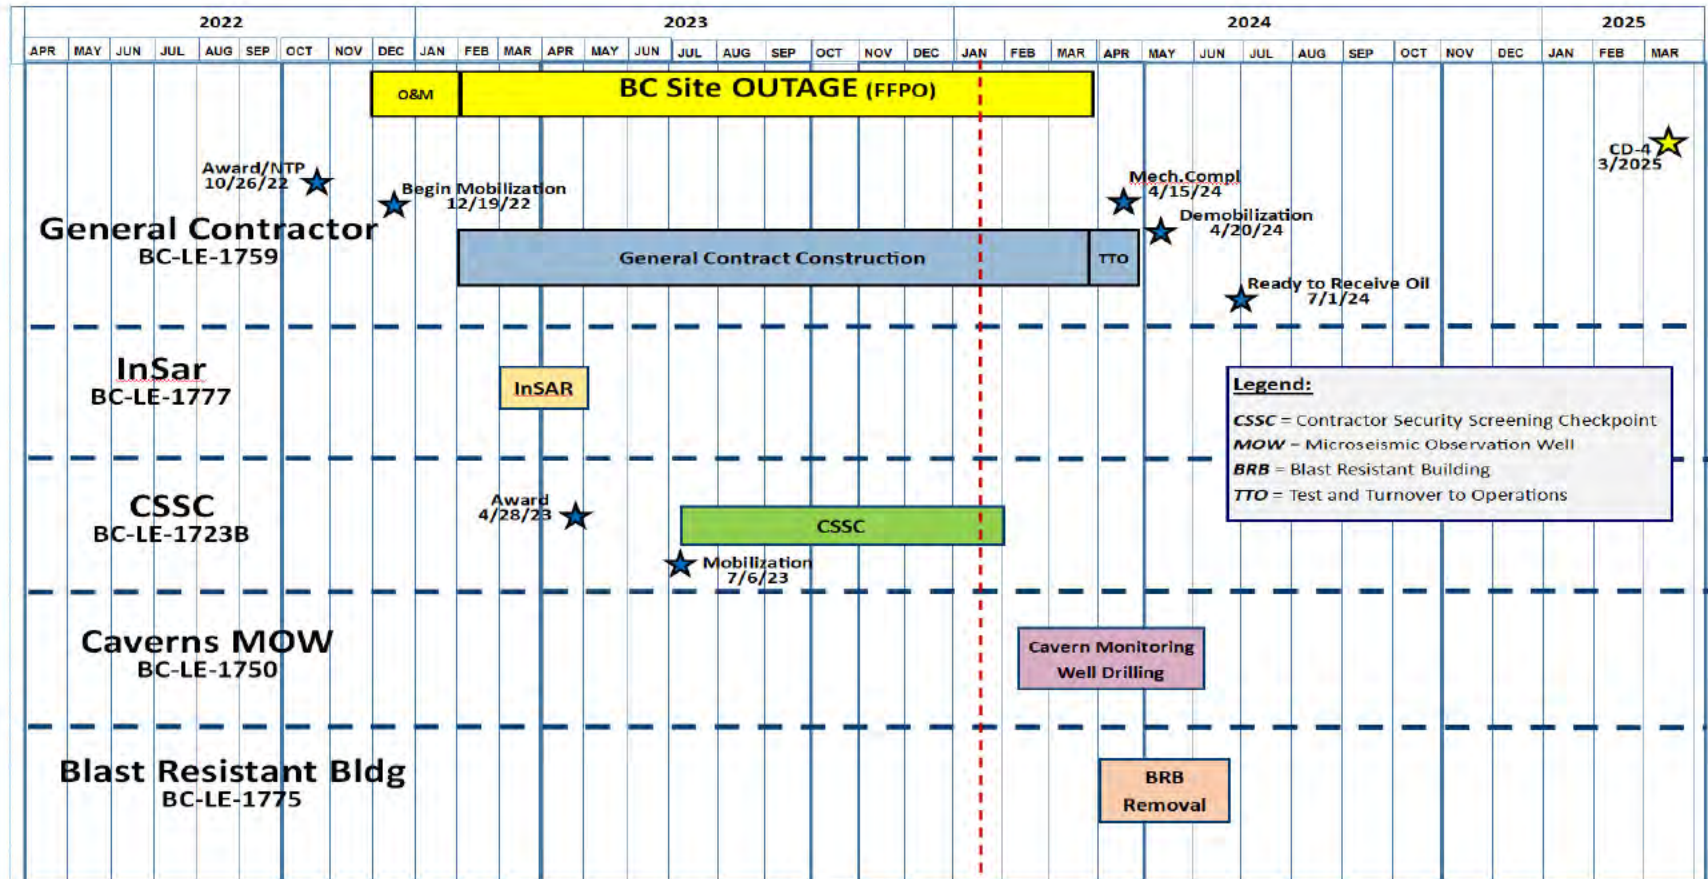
| 2022 | | | | | | | | | 2023 | | | | | | | | | | | | | 2024 | | | | | | | | | | | | | 2025 | | |
|---|---|---|---|---|---|---|---|---|---|---|---|---|---|---|---|---|---|---|---|---|---|---|---|---|---|---|---|---|---|---|---|---|---|---|---|
| APR | MAY | JUN | JUL | AUG | SEP | OCT | NOV | DEC | JAN | FEB | MAR | APR | MAY | JUN | JUL | AUG | SEP | OCT | NOV | DEC | JAN | FEB | MAR | APR | MAY | JUN | JUL | AUG | SEP | OCT | NOV | DEC | JAN | FEB | MAR |

O&M

BC Site OUTAGE (FFPO)

CD-4
3/2025

Award/NTP
10/26/22

Begin Mobilization
12/19/22

Mech.Compl
4/15/24

Demobilization
4/20/24

General Contractor
BC-LE-1759

General Contract Construction

TTO

Ready to Receive Oil
7/1/24

InSar
BC-LE-1777

InSAR

Legend:
CSSC = Contractor Security Screening Checkpoint
MOW – Microseismic Observation Well
BRB = Blast Resistant Building
TTO = Test and Turnover to Operations

CSSC
BC-LE-1723B

Award
4/28/23

CSSC

Mobilization
7/6/23

Caverns MOW
BC-LE-1750

Cavern Monitoring
Well Drilling

Blast Resistant Bldg
BC-LE-1775

BRB
Removal